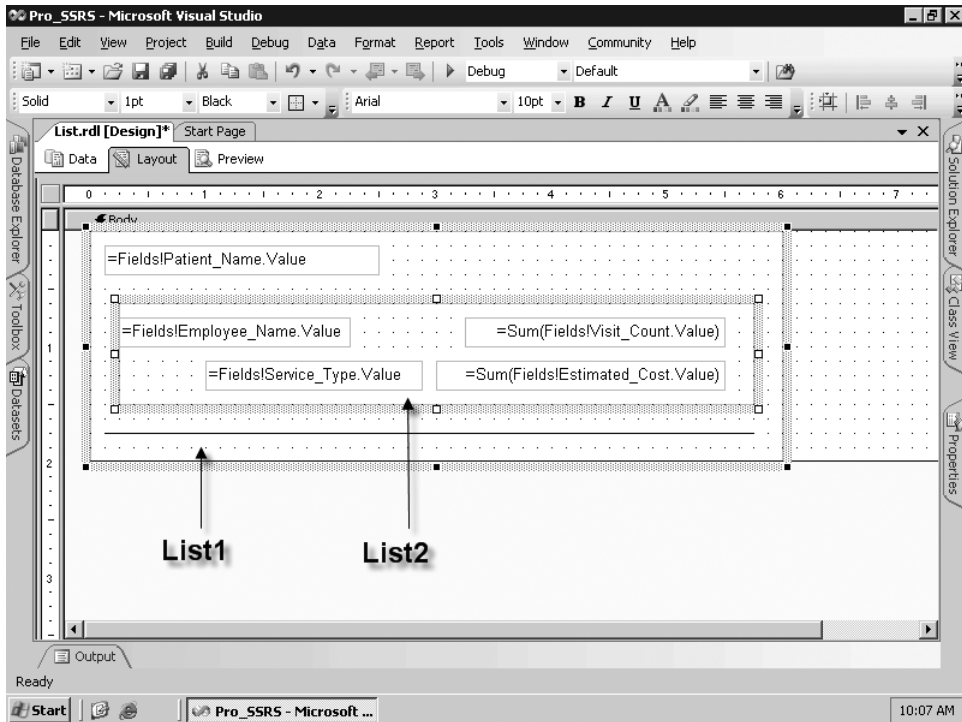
Pro_SSRS - Microsoft Visual Studio

File Edit View Project Build Debug Data Format Report Tools Window Community Help

Debug Default

Solid 1pt Black Arial 10pt B I U

List.rdl [Design]* Start Page

Data Layout Preview

Database Explorer Toolbox Datasets

Solution Explorer Class View Properties

0 1 2 3 4 5 6 7

Body

=Fields!Patient_Name.Value

=Fields!Employee_Name.Value

=Sum(Fields!Visit_Count.Value)

=Fields!Service_Type.Value

=Sum(Fields!Estimated_Cost.Value)

1

2

3

List1

List2

Output

Ready

Start

Pro_SSRS - Microsoft ...

10:07 AM